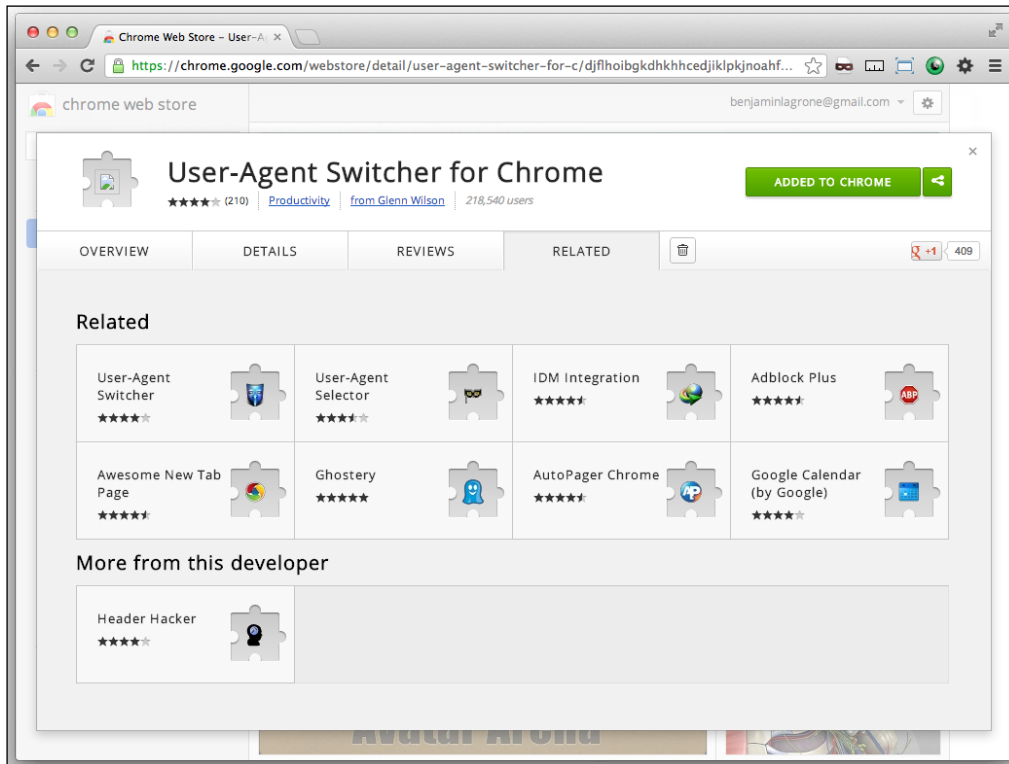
Chrome Web Store – User-A ×

https://chrome.google.com/webstore/detail/user-agent-switcher-for-c/djflhoibgkdhkhhcedjiklpkjnoahf...

chrome web store

benjaminlagrone@gmail.com

×

User-Agent Switcher for Chrome

(210) Productivity from Glenn Wilson 218,540 users

ADDED TO CHROME

OVERVIEW DETAILS REVIEWS RELATED

+1 409

Related

| User-Agent Switcher | User-Agent Selector | IDM Integration | Adblock Plus |
|---|---|---|---|
| Awesome New Tab Page | Ghostery | AutoPager Chrome | Google Calendar (by Google) |

More from this developer

Header Hacker

Avatar Arena